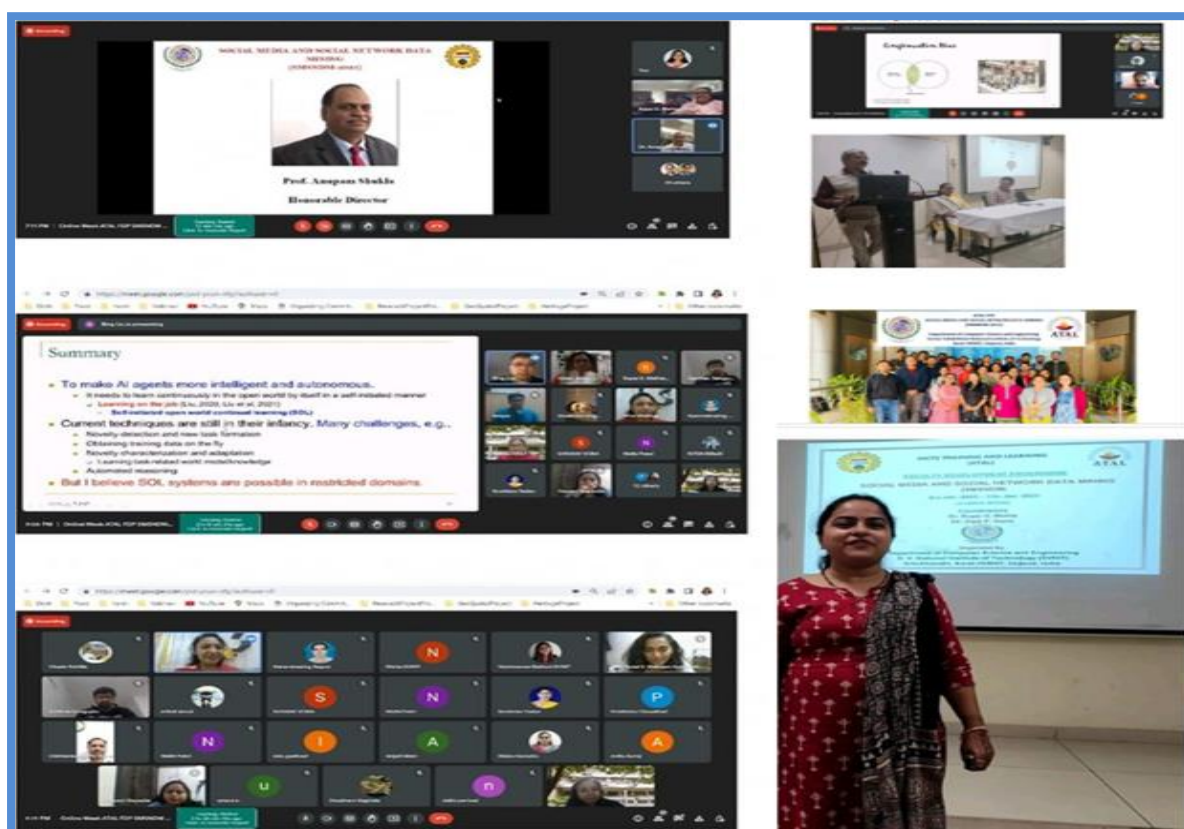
SOCIAL MEDIA AND SOCIAL NETWORK DATA MINING

Prof. Anupam Shukla

Honourable Director

Summary

To make AI agents more intelligent and autonomous.

It needs to learn continuously in the open world by itself in a self-initiated manner

Learning on the job (Liu, 2020; Liu et al, 2021)

Self-initiated open world continual learning (SOL)

Current techniques are still in their infancy. Many challenges, e.g.,

Novelty detection and new task formation

Obtaining training data on the fly

Novelty characterization and adaptation

Learning task-related world model/knowledge

Automated reasoning

But I believe SOL systems are possible in restricted domains.

ATAL

SOCIAL MEDIA AND SOCIAL NETWORK DATA MINING

N

S

N

P

N

I

A

A

U

n